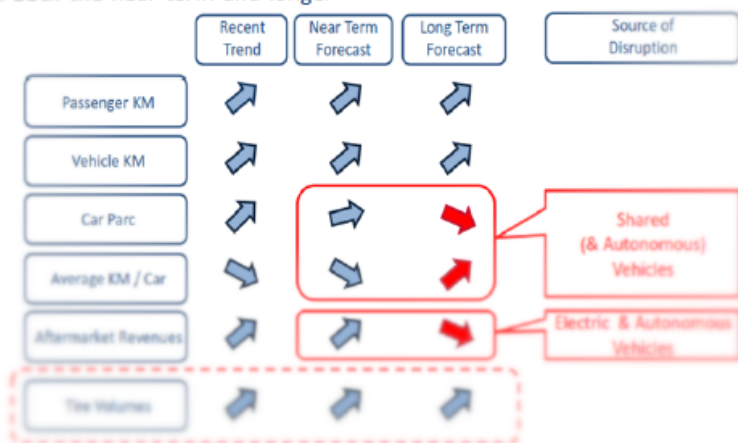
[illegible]

| Recent Trend | Near Term Forecast | Long Term Forecast | Source of Disruption |
|---|---|---|---|

Passenger KM

Vehicle KM

Car Parc

Average KM / Car

Aftermarket Revenues

Tire Volumes

Shared (& Autonomous) Vehicles

Electric & Autonomous Vehicles